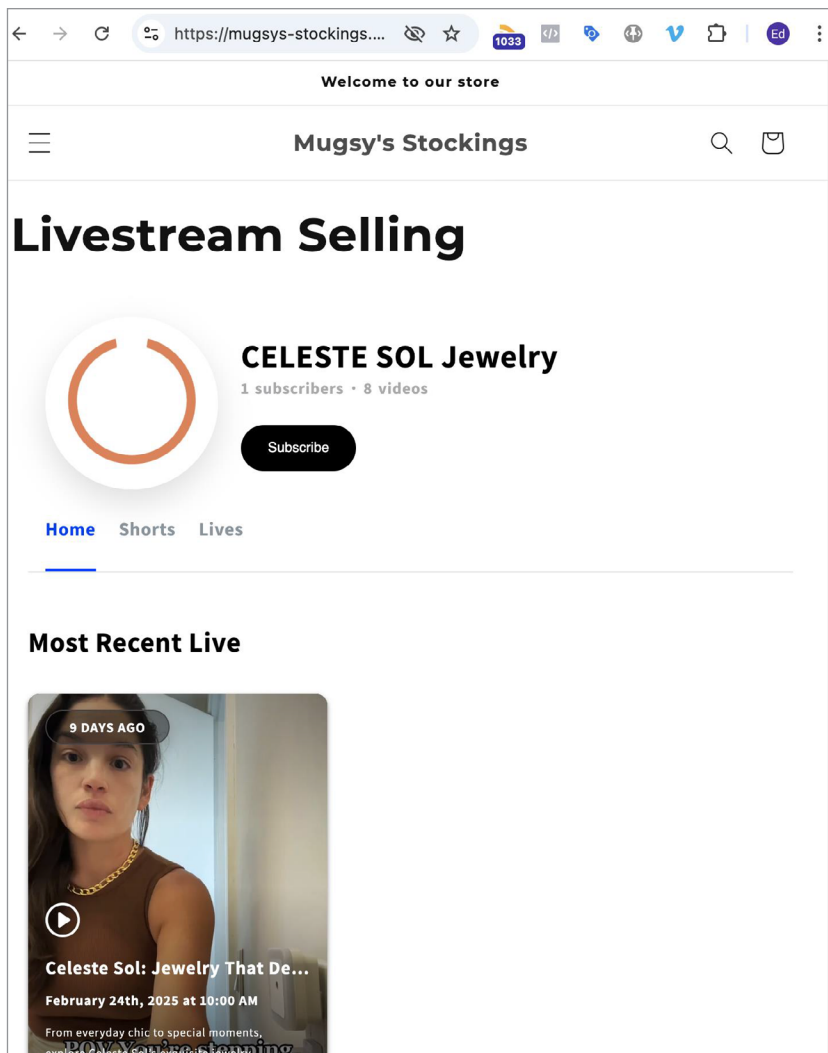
https://mugsys-stockings....

1033

Ed

Welcome to our store

Mugsy's Stockings

Livestream Selling

CELESTE SOL Jewelry

1 subscribers • 8 videos

Subscribe

Home Shorts Lives

Most Recent Live

9 DAYS AGO

Celeste Sol: Jewelry That De...

February 24th, 2025 at 10:00 AM

From everyday chic to special moments, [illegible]

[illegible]